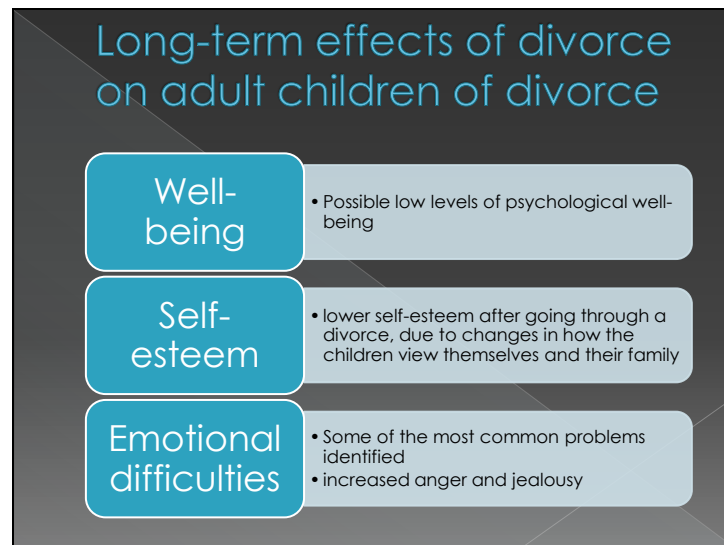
Long-term effects of divorce on adult children of divorce

Well-being

• Possible low levels of psychological well-being

Self-esteem

• lower self-esteem after going through a divorce, due to changes in how the children view themselves and their family

Emotional difficulties

• Some of the most common problems identified
• increased anger and jealousy